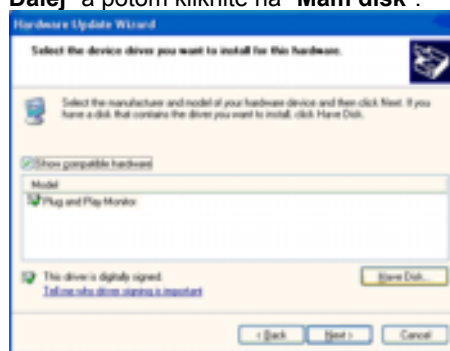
"Ďalej" a potom kliknite na "Mám disk".

Hardware Update Wizard

Select the device driver you want to install for this hardware.

Select the manufacturer and model of your hardware device and then click Next. If you have a disk that contains the driver you want to install, click Have Disk.

Show compatible hardware

Model

Plug and Play Monitor

This driver is digitally signed.

Tell me why driver signing is important

Have Disk...

< Back

Next >

Cancel